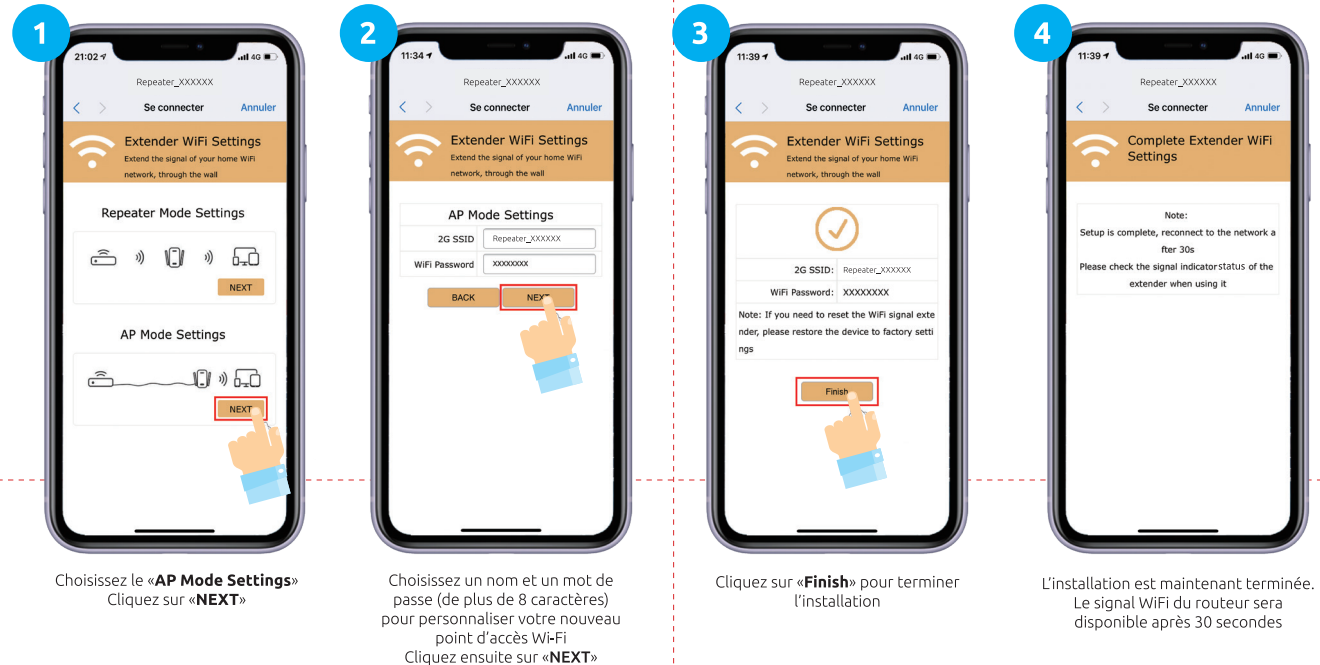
1

21:02 4G

Repeater_XXXXXX

Se connecter Annuler

Extender WiFi Settings
Extend the signal of your home WiFi network, through the wall

Repeater Mode Settings

NEXT

AP Mode Settings

NEXT

Choisissez le «**AP Mode Settings**»
Cliquez sur «**NEXT**»

2

11:34 4G

Repeater_XXXXXX

Se connecter Annuler

Extender WiFi Settings
Extend the signal of your home WiFi network, through the wall

AP Mode Settings

| 2G SSID | Repeater_XXXXXX |
|---|---|
| WiFi Password | XXXXXXXX |

BACK NEXT

Choisissez un nom et un mot de passe (de plus de 8 caractères) pour personnaliser votre nouveau point d'accès Wi-Fi
Cliquez ensuite sur «**NEXT**»

3

11:39 4G

Repeater_XXXXXX

Se connecter Annuler

Extender WiFi Settings
Extend the signal of your home WiFi network, through the wall

| 2G SSID: | Repeater_XXXXXX |
|---|---|
| WiFi Password: | XXXXXXXX |

Note: If you need to reset the WiFi signal extender, please restore the device to factory settings

Finish

Cliquez sur «**Finish**» pour terminer l'installation

4

11:39 4G

Repeater_XXXXXX

Se connecter Annuler

Complete Extender WiFi Settings

Note:
Setup is complete, reconnect to the network after 30s
Please check the signal indicator status of the extender when using it

L'installation est maintenant terminée.
Le signal WiFi du routeur sera disponible après 30 secondes